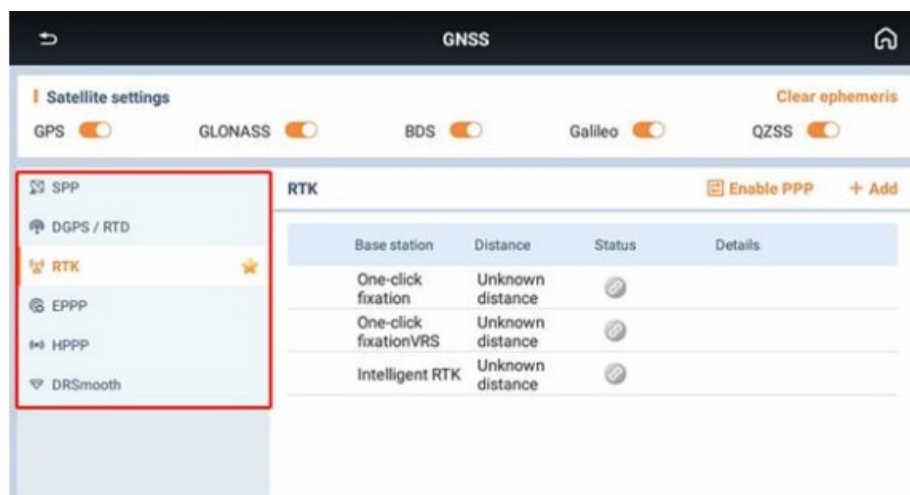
GNSS

Satellite settings
Clear ephemeris
GPS
GLONASS
BDS
Galileo
QZSS

SPP
DGPS / RTD
RTK
EPPP
HPPP
DRSmooth

RTK
Enable PPP
+ Add

| Base station | Distance | Status | Details |
|---|---|---|---|
| One-click fixation | Unknown distance | | |
| One-click fixationVRS | Unknown distance | | |
| Intelligent RTK | Unknown distance | | |